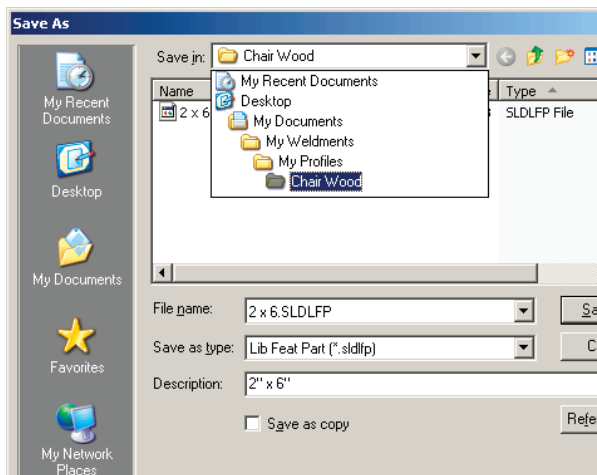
Save As

Save in: Chair Wood

My Recent Documents
Desktop
My Documents
My Weldments
My Profiles
Chair Wood

Name
2 x 6

Type
SLDLFP File

My Recent Documents

Desktop

My Documents

Favorites

My Network Places

File name: 2 x 6.SLDLFP

Save as type: Lib Feat Part (*.sldlfp)

Description: 2" x 6"

Save as copy

Sa

C

Refe